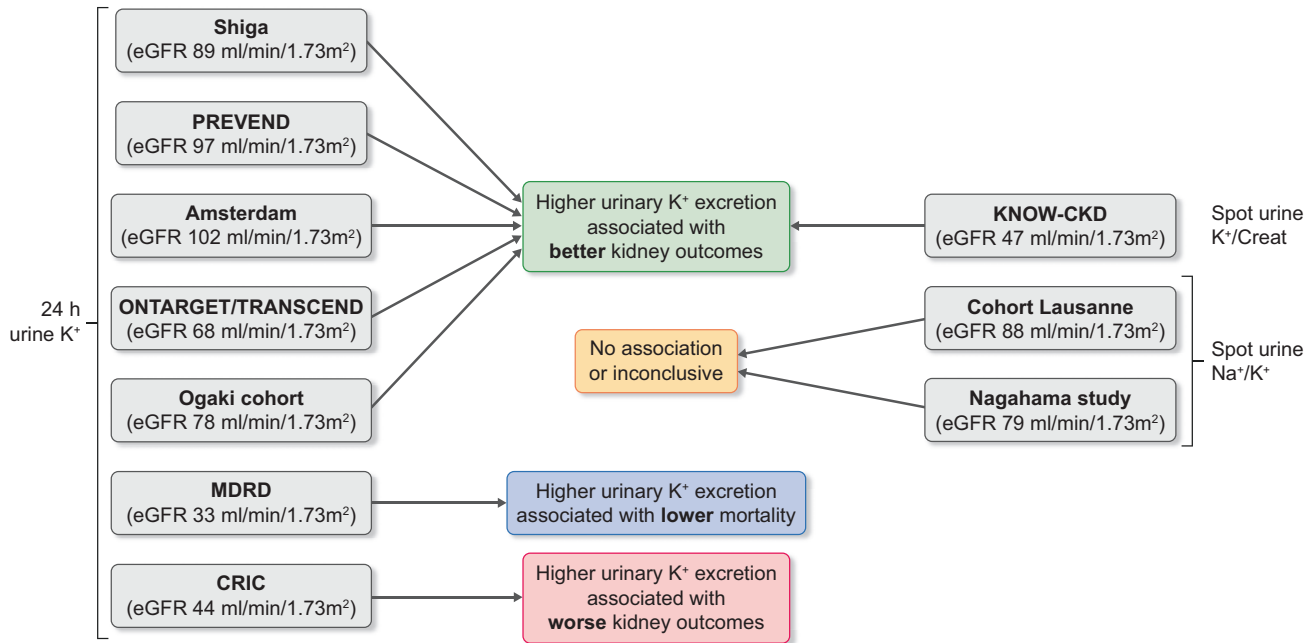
24 h urine $K^+$

Shiga
(eGFR 89 ml/min/1.73m$^2$)

PREVEND
(eGFR 97 ml/min/1.73m$^2$)

Amsterdam
(eGFR 102 ml/min/1.73m$^2$)

ONTARGET/TRANSCEND
(eGFR 68 ml/min/1.73m$^2$)

Ogaki cohort
(eGFR 78 ml/min/1.73m$^2$)

MDRD
(eGFR 33 ml/min/1.73m$^2$)

CRIC
(eGFR 44 ml/min/1.73m$^2$)

Higher urinary $K^+$ excretion associated with **better** kidney outcomes

No association or inconclusive

Higher urinary $K^+$ excretion associated with **lower** mortality

Higher urinary $K^+$ excretion associated with **worse** kidney outcomes

KNOW-CKD
(eGFR 47 ml/min/1.73m$^2$)

Spot urine $K^+$/Creat

Cohort Lausanne
(eGFR 88 ml/min/1.73m$^2$)

Nagahama study
(eGFR 79 ml/min/1.73m$^2$)

Spot urine $Na^+/K^+$